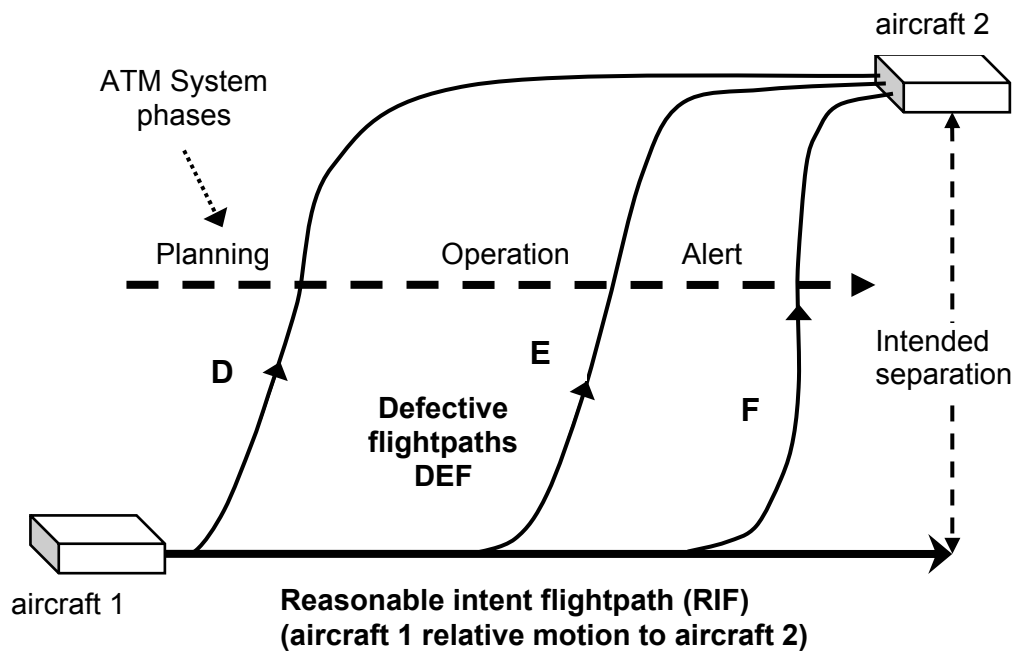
aircraft 2

ATM System phases

Planning

Operation

Alert

Intended separation

D

E

F

Defective flightpaths DEF

aircraft 1

Reasonable intent flightpath (RIF)
(aircraft 1 relative motion to aircraft 2)